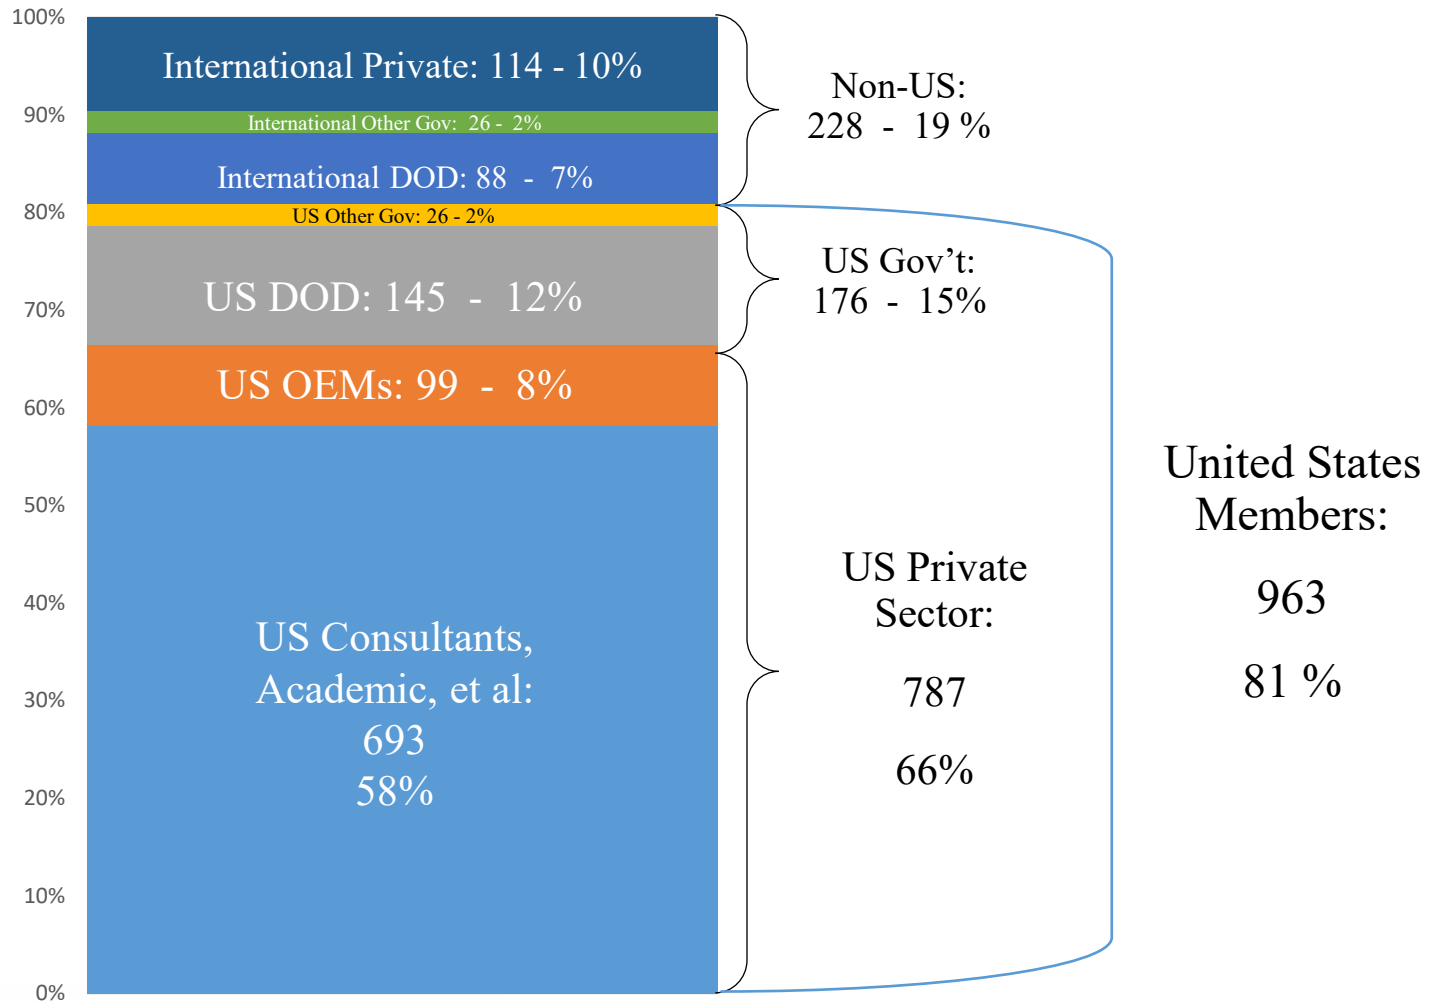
100%
90%
80%
70%
60%
50%
40%
30%
20%
10%
0%

International Private: 114 - 10%
International Other Gov: 26 - 2%
International DOD: 88 - 7%
US Other Gov: 26 - 2%
US DOD: 145 - 12%
US OEMs: 99 - 8%
US Consultants, Academic, et al: 693 58%

Non-US: 228 - 19 %

US Gov't: 176 - 15%

US Private Sector: 787 66%

United States Members: 963 81 %